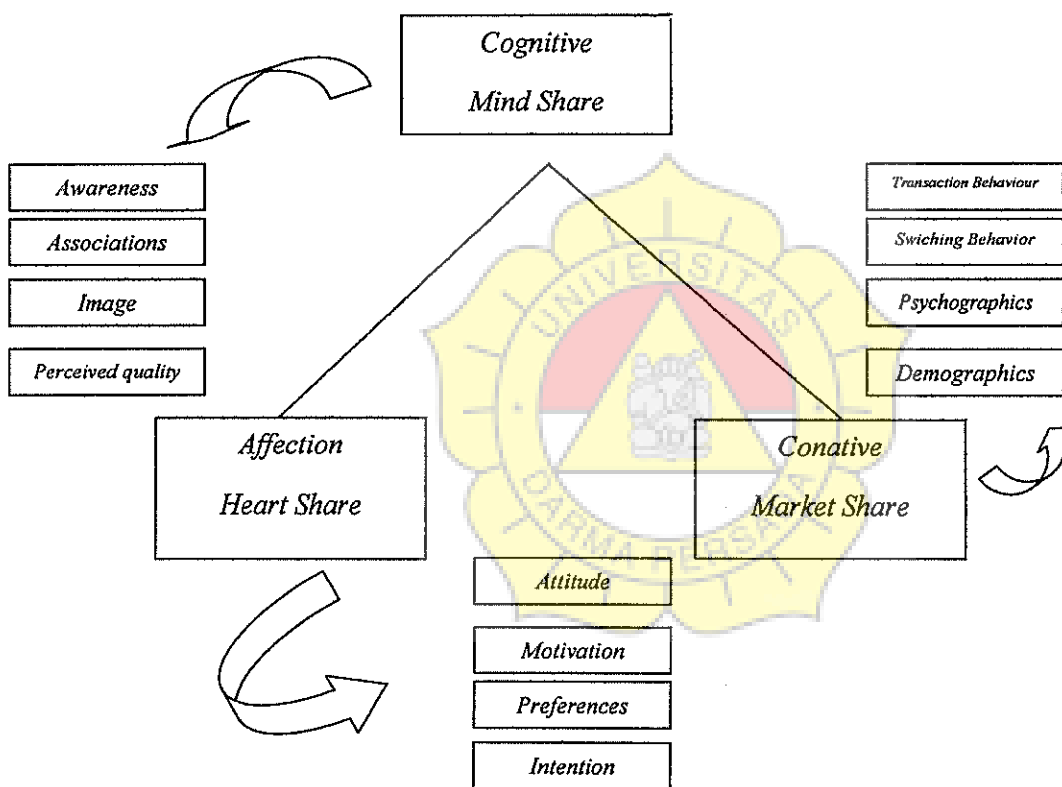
Cognitive
Mind Share

Awareness
Associations
Image
Perceived quality

Transaction Behaviour
Swiching Behavior
Psychographics
Demographics

UNIVERSITAS DARMA PERSADA

Affection
Heart Share

Conative
Market Share

Attitude
Motivation
Preferences
Intention